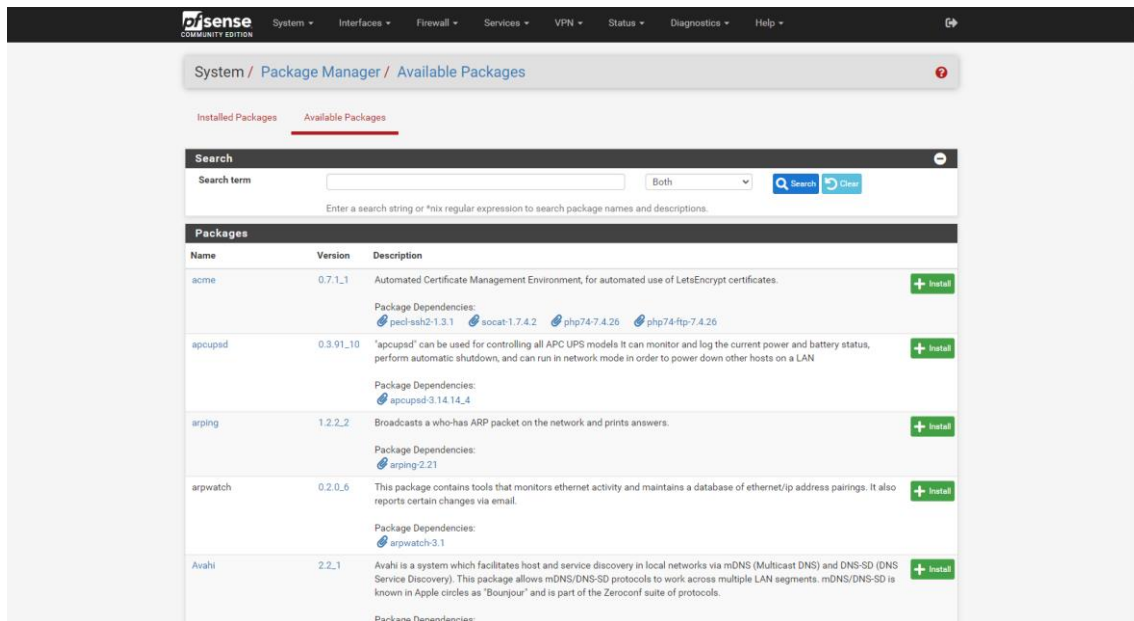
pfsense COMMUNITY EDITION System ▾ Interfaces ▾ Firewall ▾ Services ▾ VPN ▾ Status ▾ Diagnostics ▾ Help ▾

System / Package Manager / Available Packages

Installed Packages Available Packages

Search

Search term Both Search Clear

Enter a search string or *nix regular expression to search package names and descriptions.

Packages

| Name | Version | Description | |
|---|---|---|---|
| acme | 0.7.1_1 | Automated Certificate Management Environment, for automated use of LetsEncrypt certificates. Package Dependencies: pecl-ssh2-1.3.1 socat-1.7.4.2 php74-7.4.26 php74-ftp-7.4.26 | Install |
| apcupsd | 0.3.91_10 | "apcupsd" can be used for controlling all APC UPS models It can monitor and log the current power and battery status, perform automatic shutdown, and can run in network mode in order to power down other hosts on a LAN Package Dependencies: apcupsd-3.14.14_4 | Install |
| arping | 1.2.2_2 | Broadcasts a who-has ARP packet on the network and prints answers. Package Dependencies: arping-2.21 | Install |
| arpwatch | 0.2.0_6 | This package contains tools that monitors ethernet activity and maintains a database of ethernet/ip address pairings. It also reports certain changes via email. Package Dependencies: arpwatch-3.1 | Install |
| Avahi | 2.2_1 | Avahi is a system which facilitates host and service discovery in local networks via mDNS (Multicast DNS) and DNS-SD (DNS Service Discovery). This package allows mDNS/DNS-SD protocols to work across multiple LAN segments. mDNS/DNS-SD is known in Apple circles as "Bounjour" and is part of the Zeroconf suite of protocols. Package Dependencies: | Install |